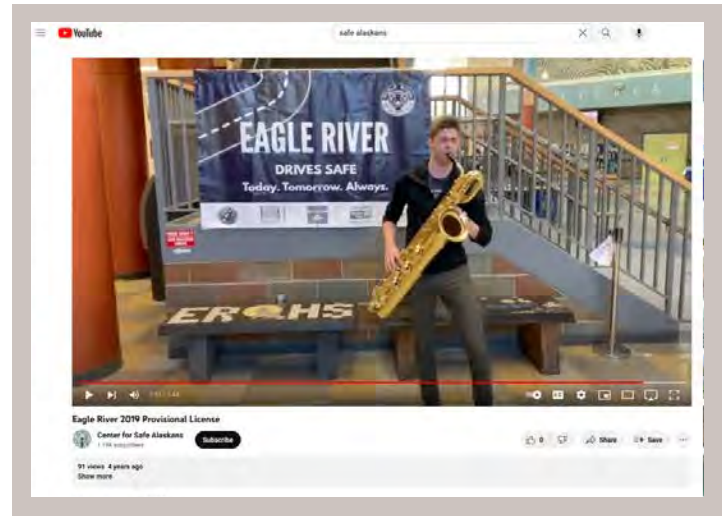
YouTube

safe alaskans

EAGLE RIVER
DRIVES SAFE
Today. Tomorrow. Always.

ER HS

Eagle River 2019 Provisional License

Center for Safe Alaskans
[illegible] subscribers

Subscribe

0

Share

Save

91 views 4 years ago
Show more